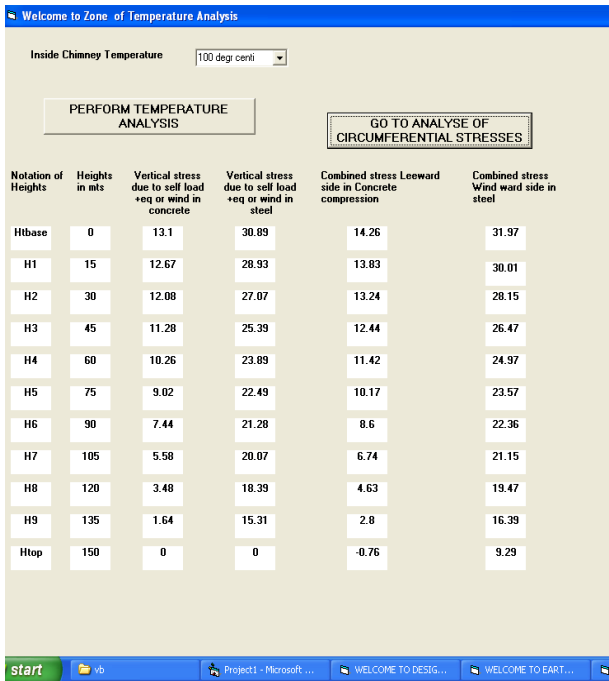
Welcome to Zone of Temperature Analysis

Inside Chimney Temperature 100 degr centi

PERFORM TEMPERATURE ANALYSIS

GO TO ANALYSE OF CIRCUMFERENTIAL STRESSES

| Notation of Heights | Heights in mts | Vertical stress due to self load +eq or wind in concrete | Vertical stress due to self load +eq or wind in steel | Combined stress Leeward side in Concrete compression | Combined stress Wind ward side in steel |
|---|---|---|---|---|---|
| Htbase | 0 | 13.1 | 30.89 | 14.26 | 31.97 |
| H1 | 15 | 12.67 | 28.93 | 13.83 | 30.01 |
| H2 | 30 | 12.08 | 27.07 | 13.24 | 28.15 |
| H3 | 45 | 11.28 | 25.39 | 12.44 | 26.47 |
| H4 | 60 | 10.26 | 23.89 | 11.42 | 24.97 |
| H5 | 75 | 9.02 | 22.49 | 10.17 | 23.57 |
| H6 | 90 | 7.44 | 21.28 | 8.6 | 22.36 |
| H7 | 105 | 5.58 | 20.07 | 6.74 | 21.15 |
| H8 | 120 | 3.48 | 18.39 | 4.63 | 19.47 |
| H9 | 135 | 1.64 | 15.31 | 2.8 | 16.39 |
| Htop | 150 | 0 | 0 | -0.76 | 9.29 |

start vb Project1 - Microsoft ... WELCOME TO DESIG... WELCOME TO EART...